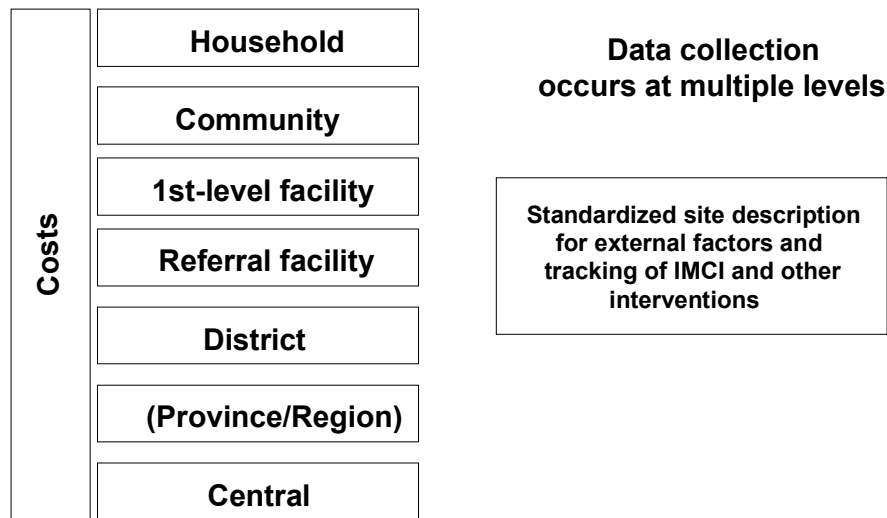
Costs

Household

Community

1st-level facility

Referral facility

District

(Province/Region)

Central

Data collection occurs at multiple levels

Standardized site description for external factors and tracking of IMCI and other interventions